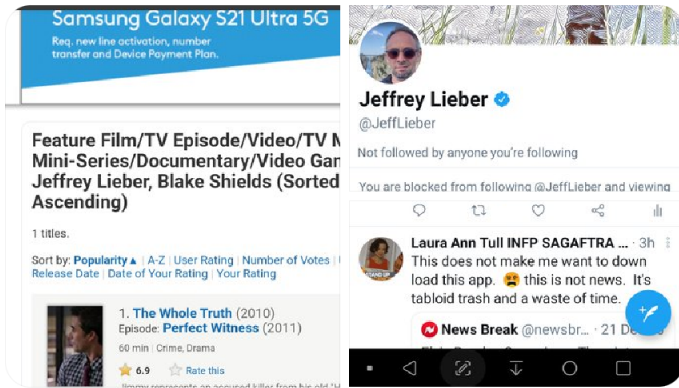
Samsung Galaxy S21 Ultra 5G
Req. new line activation, number transfer and Device Payment Plan.

Feature Film/TV Episode/Video/TV M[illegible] Mini-Series/Documentary/Video Gam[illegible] Jeffrey Lieber, Blake Shields (Sorted Ascending)

1 titles.

Sort by: Popularity ▲ | A-Z | User Rating | Number of Votes | Release Date | Date of Your Rating | Your Rating

1. The Whole Truth (2010)
Episode: Perfect Witness (2011)
60 min | Crime, Drama
6.9 Rate this

Jeffrey Lieber
@JeffLieber
Not followed by anyone you're following
You are blocked from following @JeffLieber and viewing

Laura Ann Tull INFP SAGAFTRA ... · 3h
This does not make me want to down load this app. 😫 this is not news. It's tabloid trash and a waste of time.

News Break @newsbr... · 21 De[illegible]